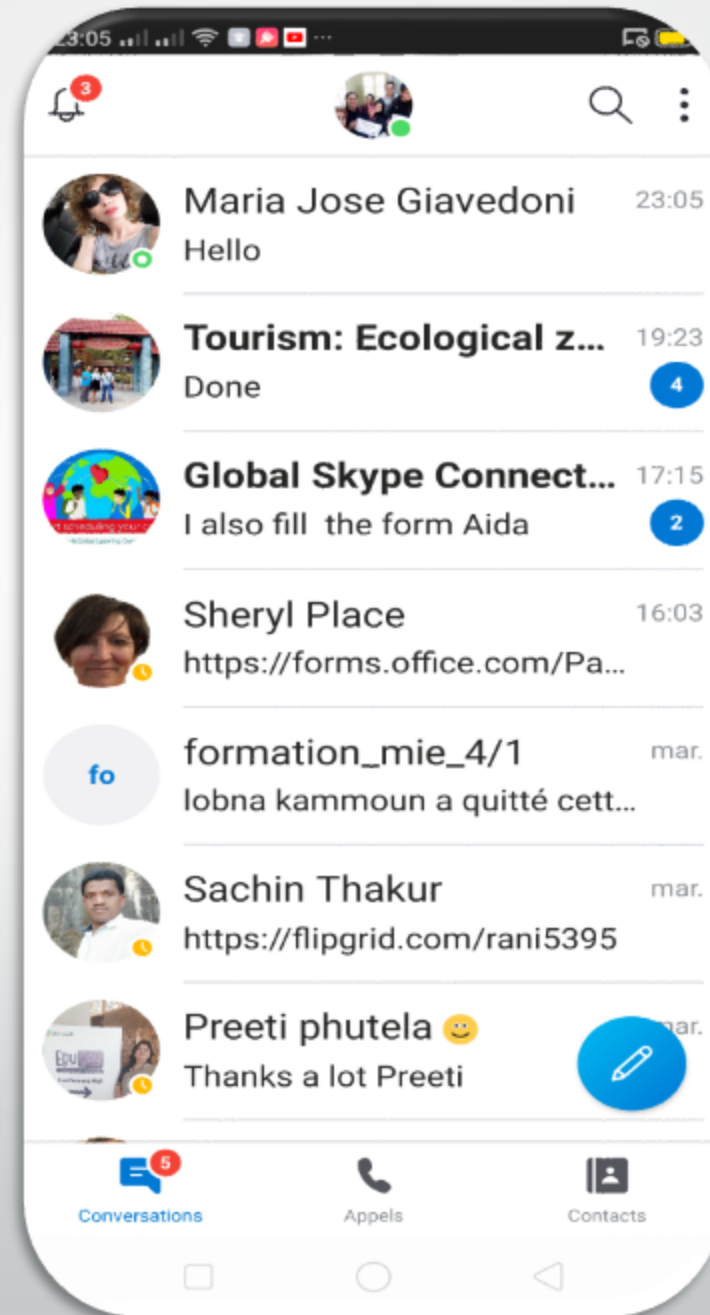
23:05

3

Maria Jose Giavedoni 23:05
Hello

Tourism: Ecological z... 19:23
Done
4

Global Skype Connect... 17:15
I also fill the form Aida
2

Sheryl Place 16:03
https://forms.office.com/Pa...

fo
formation_mie_4/1 mar.
lobna kammoun a quitté cett...

Sachin Thakur mar.
https://flipgrid.com/rani5395

Preeti phutela 🙂 mar.
Thanks a lot Preeti

5
Conversations
Appels
Contacts